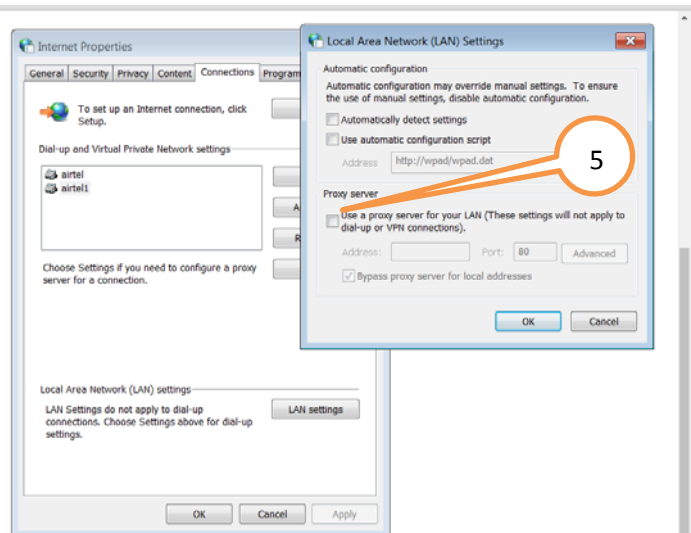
Internet Properties

General | Security | Privacy | Content | Connections | Program

To set up an Internet connection, click Setup.

Dial-up and Virtual Private Network settings

airtel
airtel1

A

R

Choose Settings if you need to configure a proxy server for a connection.

Local Area Network (LAN) settings

LAN Settings do not apply to dial-up connections. Choose Settings above for dial-up settings.

LAN settings

OK | Cancel | Apply

Local Area Network (LAN) Settings

Automatic configuration

Automatic configuration may override manual settings. To ensure the use of manual settings, disable automatic configuration.

Automatically detect settings

Use automatic configuration script

Address http://wpad/wpad.dat

5

Proxy server

Use a proxy server for your LAN (These settings will not apply to dial-up or VPN connections).

Address: Port: 80 Advanced

Bypass proxy server for local addresses

OK | Cancel